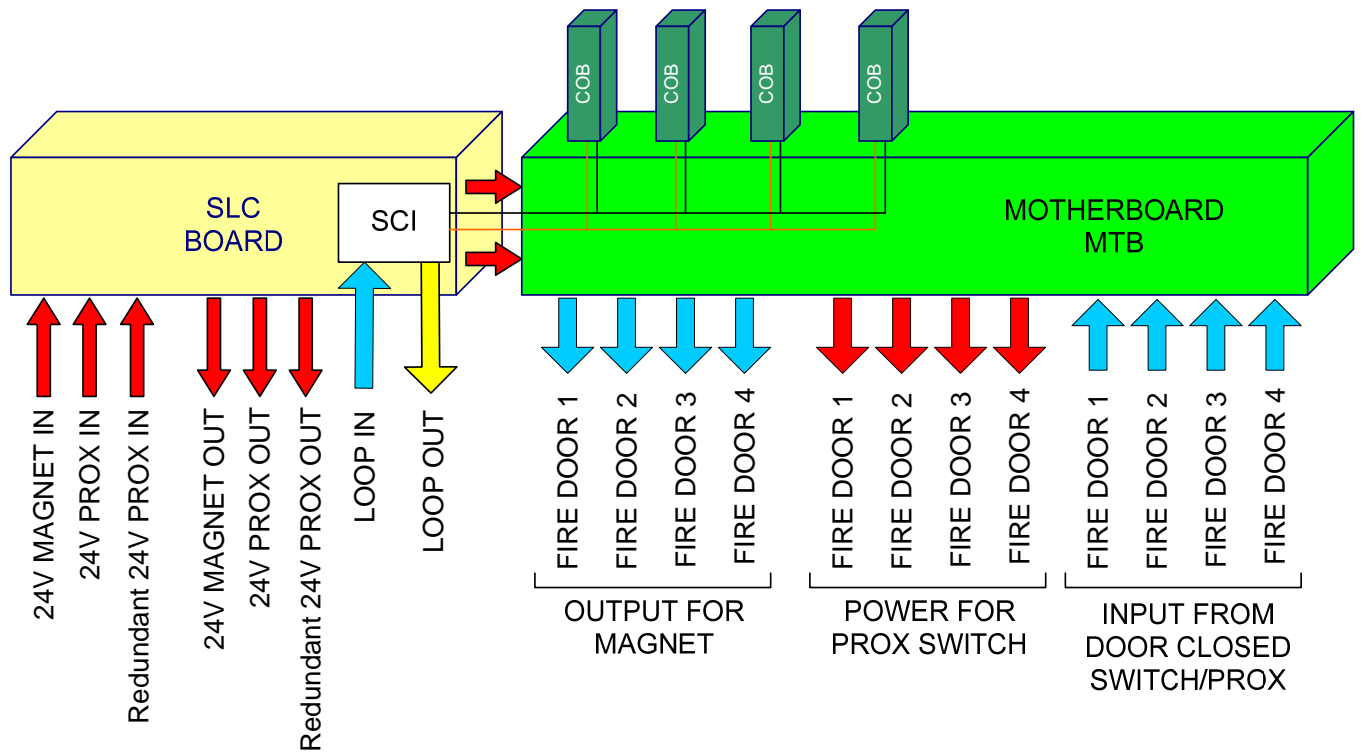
COB
COB
COB
COB

SLC BOARD

SCI

MOTHERBOARD MTB

24V MAGNET IN
24V PROX IN
Redundant 24V PROX IN
24V MAGNET OUT
24V PROX OUT
Redundant 24V PROX OUT
LOOP IN
LOOP OUT

FIRE DOOR 1
FIRE DOOR 2
FIRE DOOR 3
FIRE DOOR 4
OUTPUT FOR MAGNET

FIRE DOOR 1
FIRE DOOR 2
FIRE DOOR 3
FIRE DOOR 4
POWER FOR PROX SWITCH

FIRE DOOR 1
FIRE DOOR 2
FIRE DOOR 3
FIRE DOOR 4
INPUT FROM DOOR CLOSED SWITCH/PROX